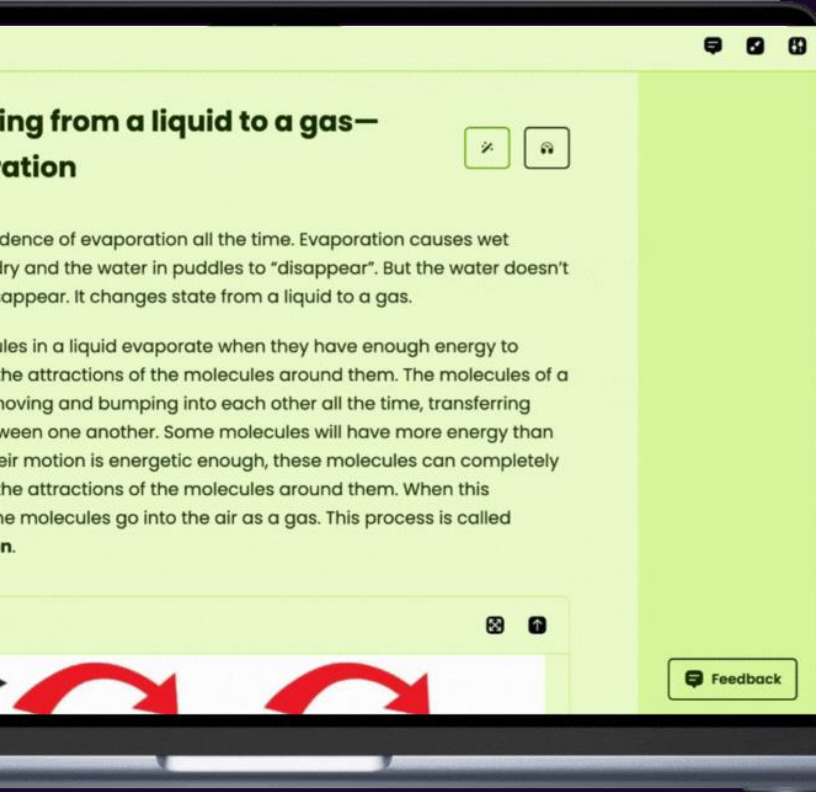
ing from a liquid to a gas—
ation

dence of evaporation all the time. Evaporation causes wet dry and the water in puddles to "disappear". But the water doesn't appear. It changes state from a liquid to a gas.

les in a liquid evaporate when they have enough energy to he attractions of the molecules around them. The molecules of a noving and bumping into each other all the time, transferring ween one another. Some molecules will have more energy than eir motion is energetic enough, these molecules can completely he attractions of the molecules around them. When this he molecules go into the air as a gas. This process is called n.

Feedback